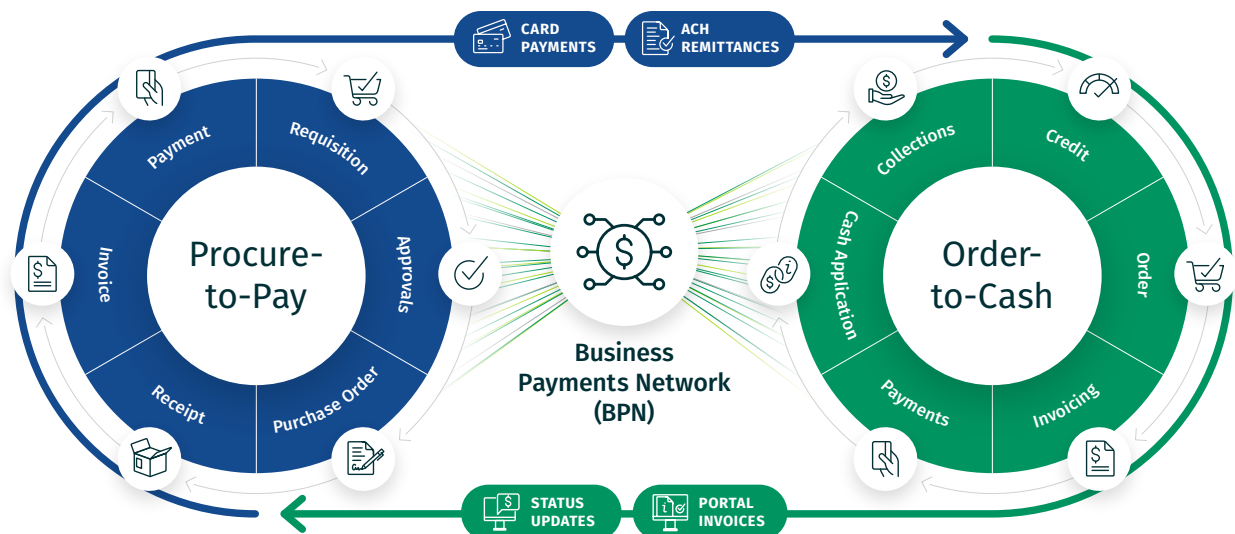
CARD PAYMENTS

ACH REMITTANCES

Payment

Requisition

Approvals

Purchase Order

Receipt

Invoice

Procure-to-Pay

Business Payments Network (BPN)

Collections

Credit

Order

Invoicing

Payments

Cash Application

Order-to-Cash

STATUS UPDATES

PORTAL INVOICES